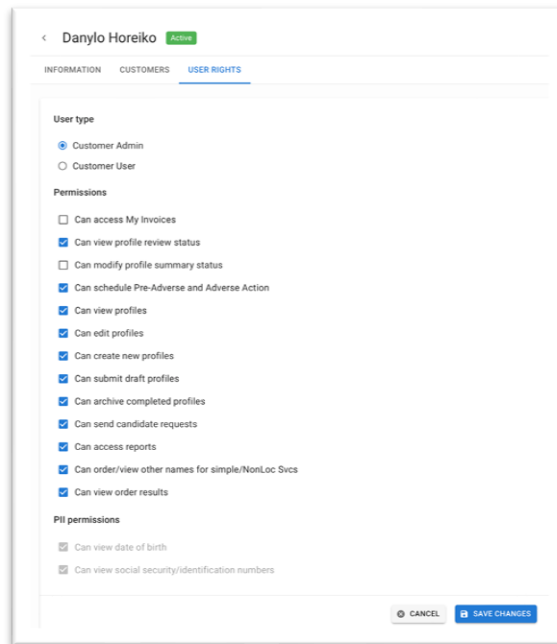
< Danylo Horeiko Active

INFORMATION CUSTOMERS USER RIGHTS

User type

Customer Admin

Customer User

Permissions

Can access My Invoices

Can view profile review status

Can modify profile summary status

Can schedule Pre-Adverse and Adverse Action

Can view profiles

Can edit profiles

Can create new profiles

Can submit draft profiles

Can archive completed profiles

Can send candidate requests

Can access reports

Can order/view other names for simple/NonLoc Svcs

Can view order results

PII permissions

Can view date of birth

Can view social security/identification numbers

CANCEL SAVE CHANGES